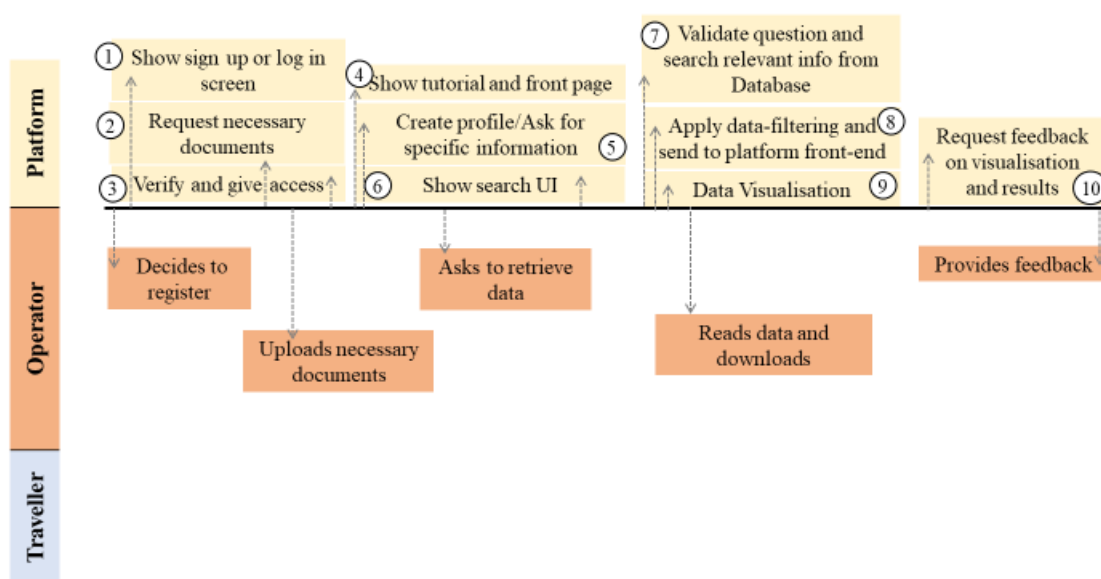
Platform

Operator

Traveller

1 Show sign up or log in screen

2 Request necessary documents

3 Verify and give access

4 Show tutorial and front page

Create profile/Ask for specific information 5

6 Show search UI

7 Validate question and search relevant info from Database

Apply data-filtering and send to platform front-end 8

Data Visualisation 9

Request feedback on visualisation and results 10

Decides to register

Uploads necessary documents

Asks to retrieve data

Reads data and downloads

Provides feedback